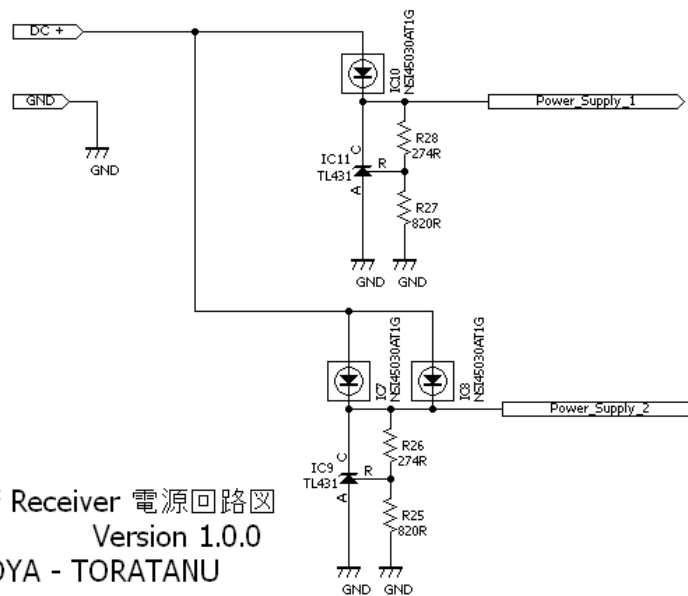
DC +
GND
GND
IC10
NSI45030AT1G
Power_Supply_1
R28
274R
IC11
TL431
C
R
A
R27
820R
GND
GND
IC7
NSI45030AT1G
IC8
NSI45030AT1G
Power_Supply_2
R26
274R
IC9
TL431
C
R
A
R25
820R
GND
GND
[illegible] Receiver 電源回路図
Version 1.0.0
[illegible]OYA - TORATANU